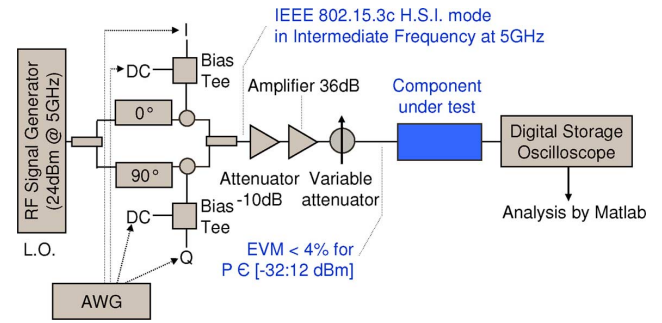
IEEE 802.15.3c H.S.I. mode in Intermediate Frequency at 5GHz

I

DC

Bias Tee

RF Signal Generator (24dBm @ 5GHz)

0°

90°

Amplifier 36dB

Component under test

Digital Storage Oscilloscope

Attenuator -10dB

Variable attenuator

Analysis by Matlab

DC

Bias Tee

Q

L.O.

EVM < 4% for P Є [-32:12 dBm]

AWG